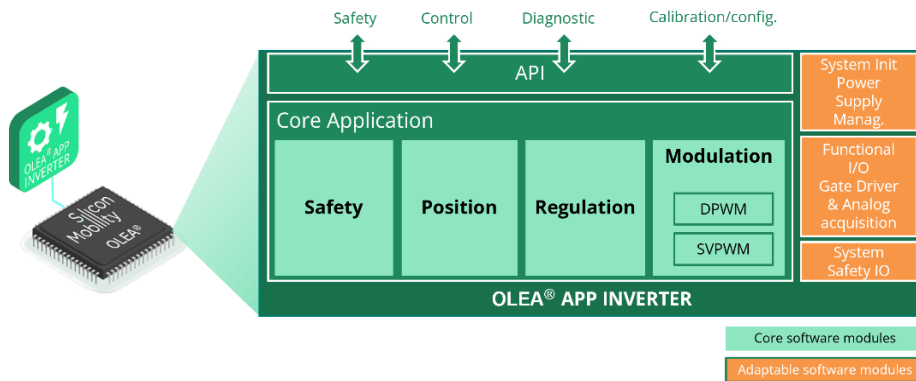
Safety Control Diagnostic Calibration/config.

API

Core Application

Safety

Position

Regulation

Modulation

DPWM

SVPWM

OLEA® APP INVERTER

System Init Power Supply Manag.

Functional I/O Gate Driver & Analog acquisition

System Safety IO

OLEA® APP INVERTER

Silicon Mobility OLEA®

Core software modules

Adaptable software modules